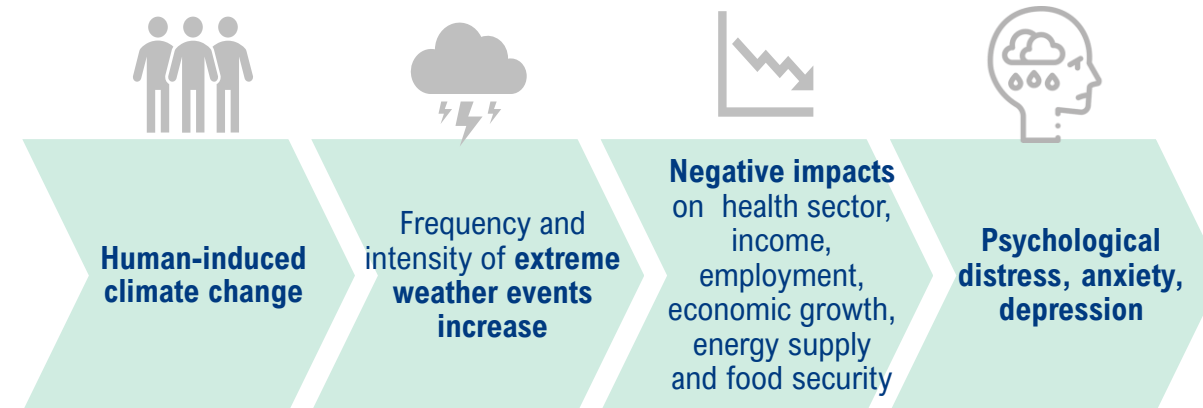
Human-induced climate change

Frequency and intensity of extreme weather events increase

Negative impacts on health sector, income, employment, economic growth, energy supply and food security

Psychological distress, anxiety, depression